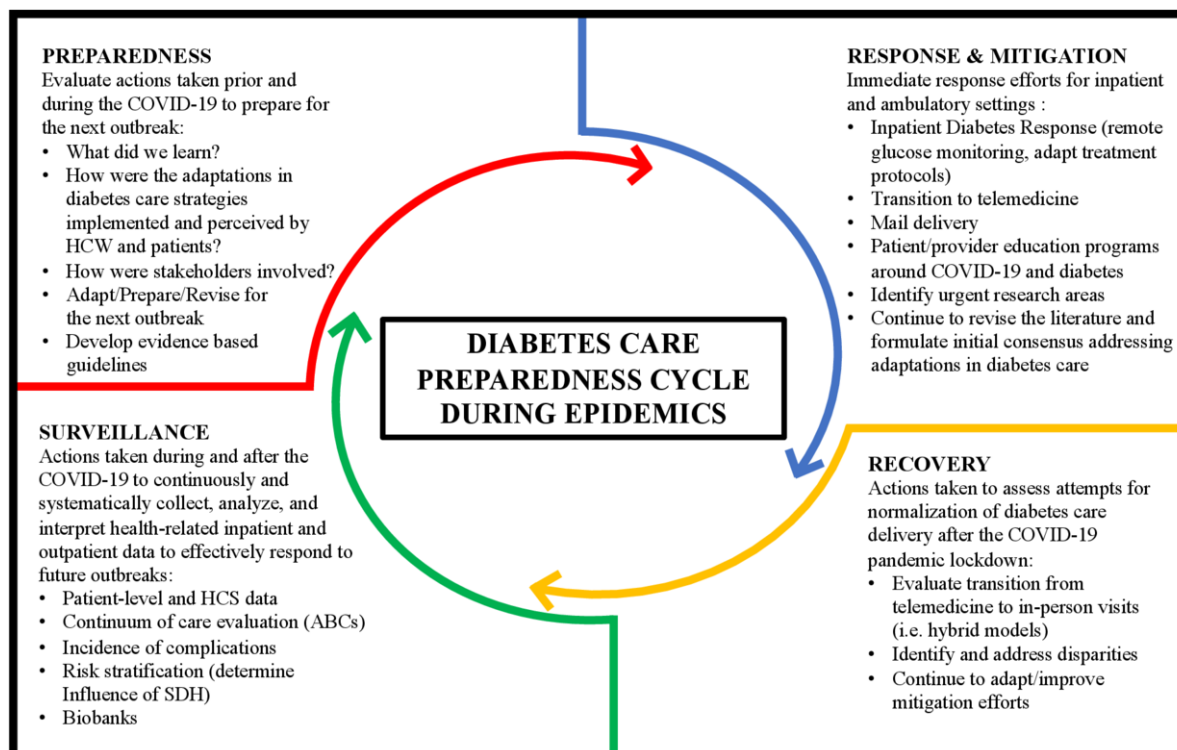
PREPAREDNESS
Evaluate actions taken prior and during the COVID-19 to prepare for the next outbreak:
• What did we learn?
• How were the adaptations in diabetes care strategies implemented and perceived by HCW and patients?
• How were stakeholders involved?
• Adapt/Prepare/Revise for the next outbreak
• Develop evidence based guidelines

RESPONSE & MITIGATION
Immediate response efforts for inpatient and ambulatory settings :
• Inpatient Diabetes Response (remote glucose monitoring, adapt treatment protocols)
• Transition to telemedicine
• Mail delivery
• Patient/provider education programs around COVID-19 and diabetes
• Identify urgent research areas
• Continue to revise the literature and formulate initial consensus addressing adaptations in diabetes care

DIABETES CARE PREPAREDNESS CYCLE DURING EPIDEMICS

SURVEILLANCE
Actions taken during and after the COVID-19 to continuously and systematically collect, analyze, and interpret health-related inpatient and outpatient data to effectively respond to future outbreaks:
• Patient-level and HCS data
• Continuum of care evaluation (ABCs)
• Incidence of complications
• Risk stratification (determine Influence of SDH)
• Biobanks

RECOVERY
Actions taken to assess attempts for normalization of diabetes care delivery after the COVID-19 pandemic lockdown:
• Evaluate transition from telemedicine to in-person visits (i.e. hybrid models)
• Identify and address disparities
• Continue to adapt/improve mitigation efforts